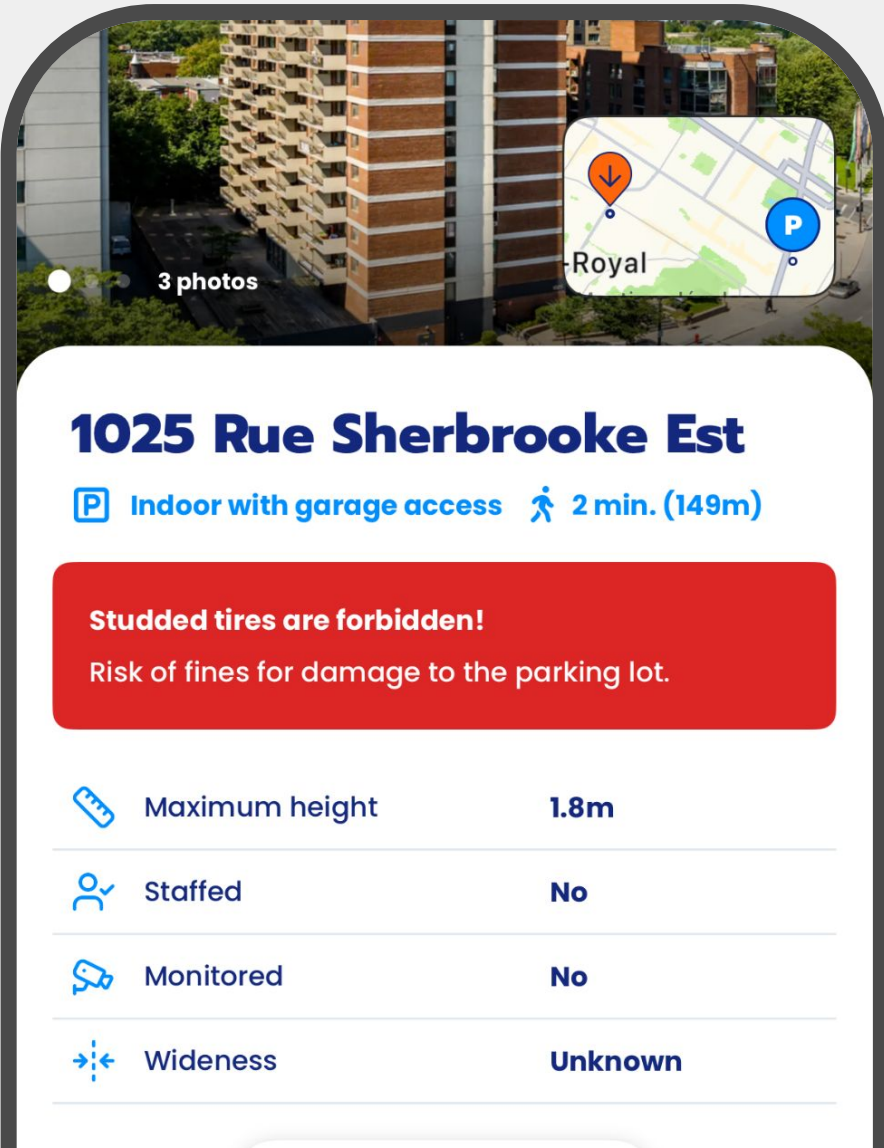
3 photos

-Royal

P

1025 Rue Sherbrooke Est

P Indoor with garage access 2 min. (149m)

Studded tires are forbidden!

Risk of fines for damage to the parking lot.

| | |
|---|---|
| Maximum height | 1.8m |
| Staffed | No |
| Monitored | No |
| Wideness | Unknown |